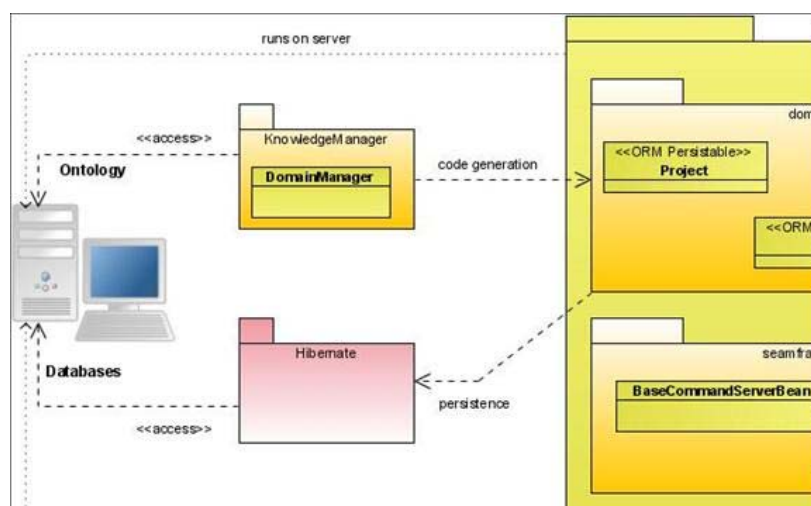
runs on server

<<access>>

Ontology

KnowledgeManager

DomainManager

code generation

dom

<<ORM Persistable>>
Project

<<ORM

Hibernate

Databases

persistence

<<access>>

seamfra

BaseCommandServerBean